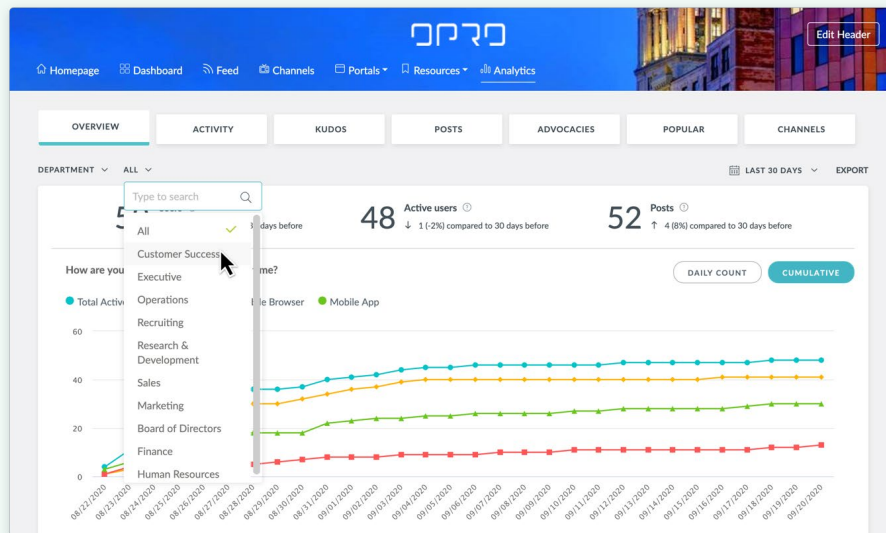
OPRO

Edit Header

Homepage Dashboard Feed Channels Portals Resources Analytics

OVERVIEW ACTIVITY KUDOS POSTS ADVOCACIES POPULAR CHANNELS

DEPARTMENT ALL

LAST 30 DAYS EXPORT

Type to search

All
Customer Success
Executive
Operations
Recruiting
Research & Development
Sales
Marketing
Board of Directors
Finance
Human Resources

5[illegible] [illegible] days before

48 Active users
↓ 1 (-2%) compared to 30 days before

52 Posts
↑ 4 (8%) compared to 30 days before

How are you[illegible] me?

DAILY COUNT CUMULATIVE

Total Activ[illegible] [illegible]le Browser Mobile App

60
40
20
0

08/22/2020 08/23/2020 08/24/2020 08/25/2020 08/26/2020 08/27/2020 08/28/2020 08/29/2020 08/30/2020 08/31/2020 09/01/2020 09/02/2020 09/03/2020 09/04/2020 09/05/2020 09/06/2020 09/07/2020 09/08/2020 09/09/2020 09/10/2020 09/11/2020 09/12/2020 09/13/2020 09/14/2020 09/15/2020 09/16/2020 09/17/2020 09/18/2020 09/19/2020 09/20/2020